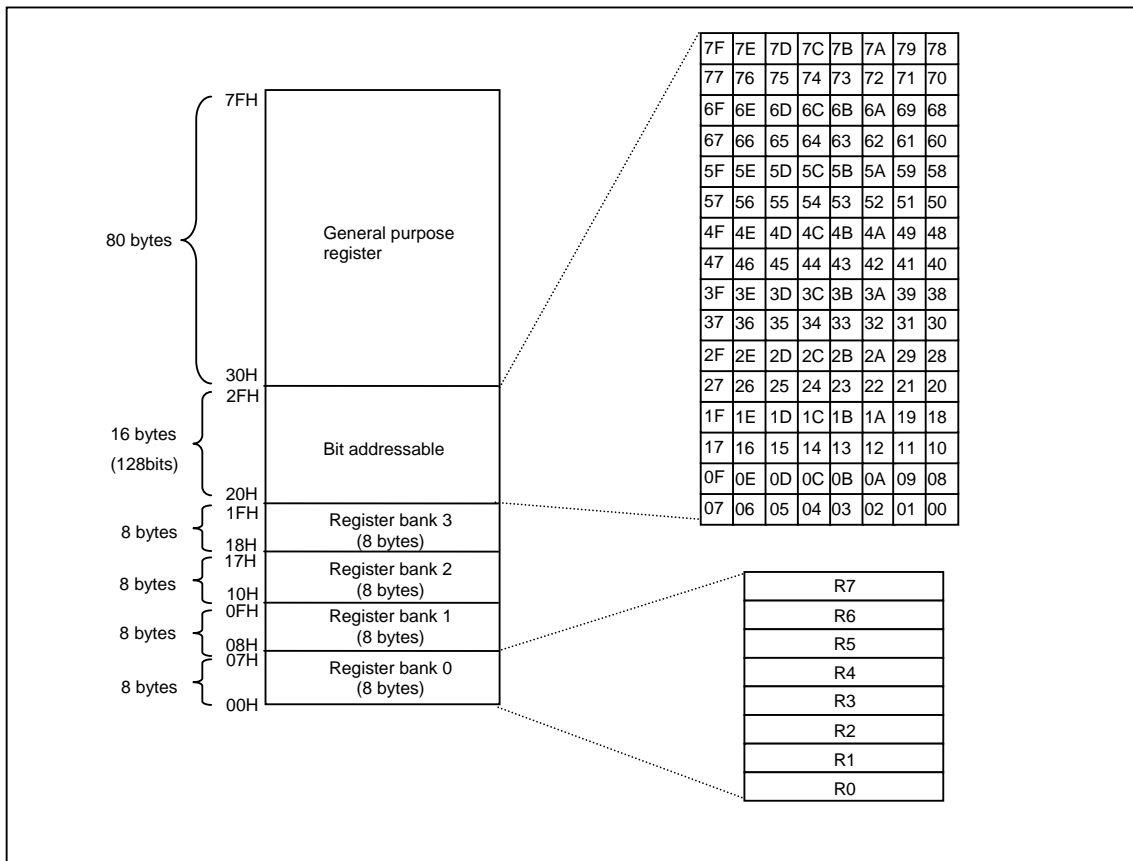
7FH

80 bytes

General purpose register

30H

2FH

16 bytes (128bits)

Bit addressable

20H

1FH

8 bytes

Register bank 3 (8 bytes)

18H

17H

8 bytes

Register bank 2 (8 bytes)

10H

0FH

8 bytes

Register bank 1 (8 bytes)

08H

07H

8 bytes

Register bank 0 (8 bytes)

00H

| 7F | 7E | 7D | 7C | 7B | 7A | 79 | 78 |
|---|---|---|---|---|---|---|---|
| 77 | 76 | 75 | 74 | 73 | 72 | 71 | 70 |
| 6F | 6E | 6D | 6C | 6B | 6A | 69 | 68 |
| 67 | 66 | 65 | 64 | 63 | 62 | 61 | 60 |
| 5F | 5E | 5D | 5C | 5B | 5A | 59 | 58 |
| 57 | 56 | 55 | 54 | 53 | 52 | 51 | 50 |
| 4F | 4E | 4D | 4C | 4B | 4A | 49 | 48 |
| 47 | 46 | 45 | 44 | 43 | 42 | 41 | 40 |
| 3F | 3E | 3D | 3C | 3B | 3A | 39 | 38 |
| 37 | 36 | 35 | 34 | 33 | 32 | 31 | 30 |
| 2F | 2E | 2D | 2C | 2B | 2A | 29 | 28 |
| 27 | 26 | 25 | 24 | 23 | 22 | 21 | 20 |
| 1F | 1E | 1D | 1C | 1B | 1A | 19 | 18 |
| 17 | 16 | 15 | 14 | 13 | 12 | 11 | 10 |
| 0F | 0E | 0D | 0C | 0B | 0A | 09 | 08 |
| 07 | 06 | 05 | 04 | 03 | 02 | 01 | 00 |

| R7 |
|---|
| R6 |
| R5 |
| R4 |
| R3 |
| R2 |
| R1 |
| R0 |